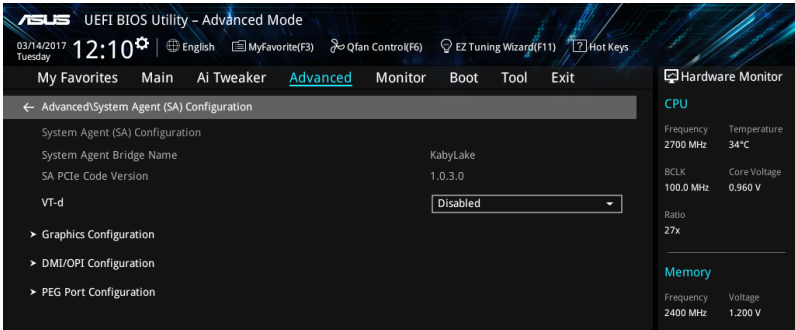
ASUS UEFI BIOS Utility – Advanced Mode

03/14/2017 Tuesday 12:10 English MyFavorite(F3) Qfan Control(F6) EZ Tuning Wizard(F11) Hot Keys

My Favorites Main Ai Tweaker Advanced Monitor Boot Tool Exit

Hardware Monitor

← Advanced\System Agent (SA) Configuration

System Agent (SA) Configuration

| System Agent Bridge Name | KabyLake |
|---|---|
| SA PCIe Code Version | 1.0.3.0 |
| VT-d | Disabled |

➤ Graphics Configuration

➤ DMI/OPI Configuration

➤ PEG Port Configuration

CPU

| Frequency | Temperature |
|---|---|
| 2700 MHz | 34°C |
| BCLK | Core Voltage |
| 100.0 MHz | 0.960 V |
| Ratio | |
| 27x | |

Memory

| Frequency | Voltage |
|---|---|
| 2400 MHz | 1.200 V |